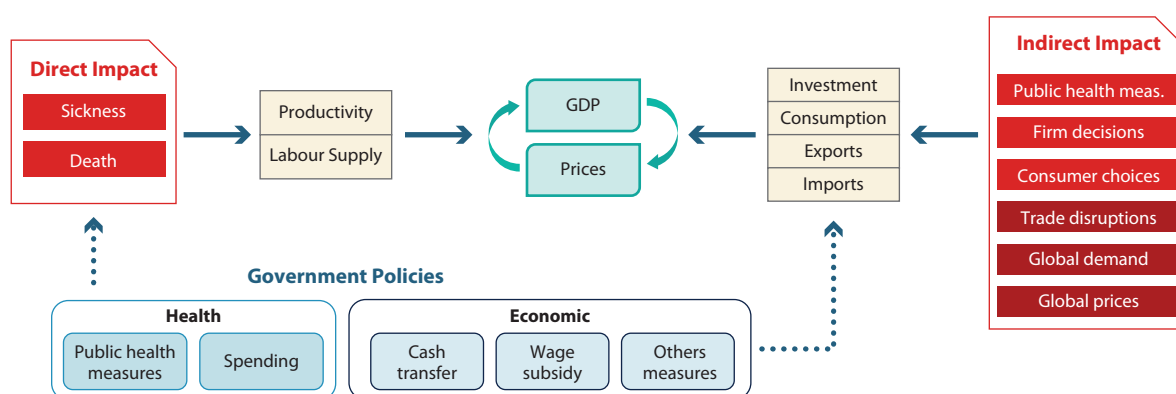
Direct Impact
Sickness
Death

Productivity
Labour Supply

GDP
Prices

Investment
Consumption
Exports
Imports

Indirect Impact
Public health meas.
Firm decisions
Consumer choices
Trade disruptions
Global demand
Global prices

Government Policies

Health
Public health measures
Spending

Economic
Cash transfer
Wage subsidy
Others measures